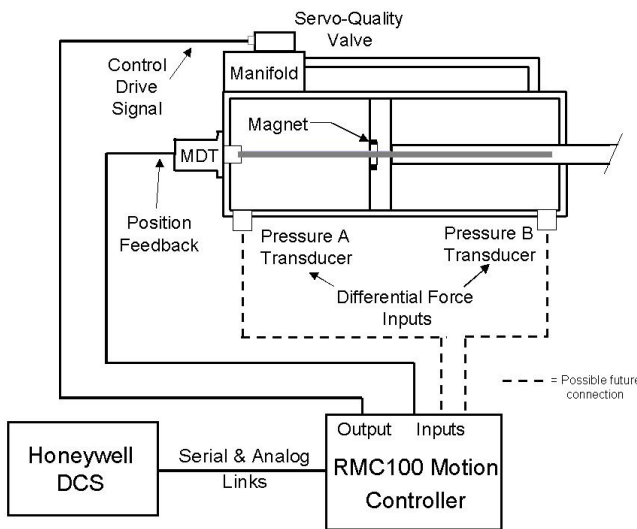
Servo-Quality Valve

Control Drive Signal

Manifold

Magnet

MDT

Position Feedback

Pressure A Transducer

Pressure B Transducer

Differential Force Inputs

= Possible future connection

Output Inputs

RMC100 Motion Controller

Honeywell DCS

Serial & Analog Links